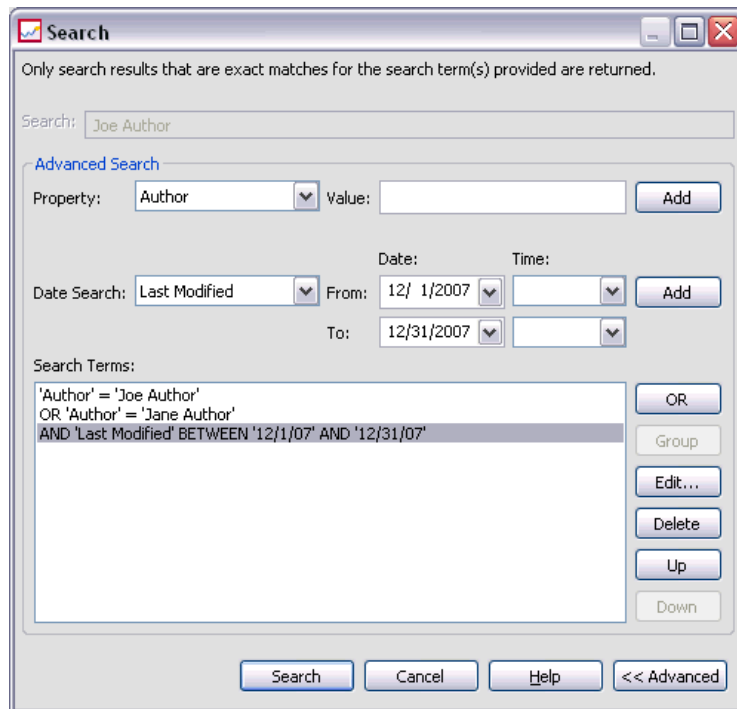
Search

Only search results that are exact matches for the search term(s) provided are returned.

Search: Joe Author

Advanced Search

Property: Author Value: Add

Date: Time:

Date Search: Last Modified From: 12/ 1/2007 Add

To: 12/31/2007

Search Terms:

'Author' = 'Joe Author'
OR 'Author' = 'Jane Author'
AND 'Last Modified' BETWEEN '12/1/07' AND '12/31/07'

OR
Group
Edit...
Delete
Up
Down

Search Cancel Help << Advanced